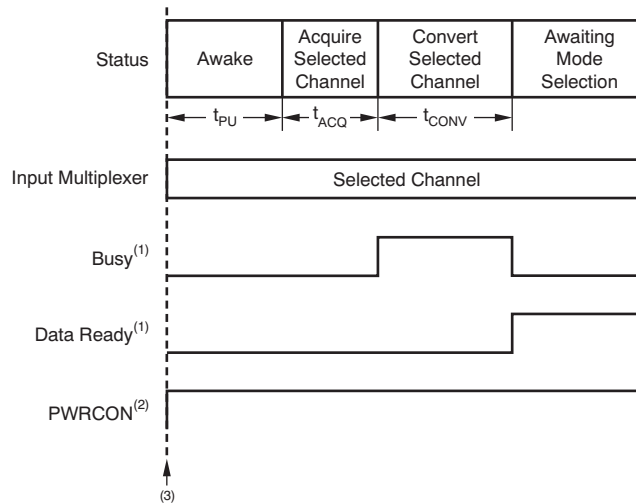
Status

Awake

Acquire Selected Channel

Convert Selected Channel

Awaiting Mode Selection

$t_{PU}$

$t_{ACQ}$

$t_{CONV}$

Input Multiplexer

Selected Channel

Busy$^{(1)}$

Data Ready$^{(1)}$

PWRCON$^{(2)}$

(3)